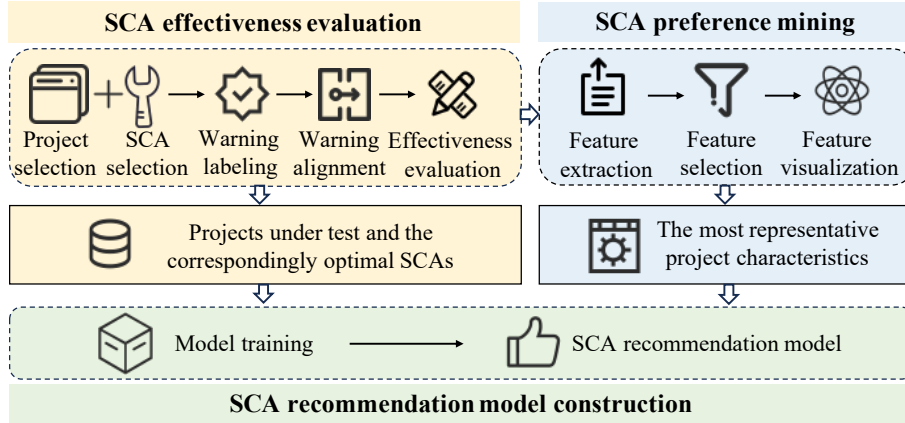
SCA effectiveness evaluation

Project selection

SCA selection

Warning labeling

Warning alignment

Effectiveness evaluation

SCA preference mining

Feature extraction

Feature selection

Feature visualization

Projects under test and the correspondingly optimal SCAs

The most representative project characteristics

Model training

SCA recommendation model

SCA recommendation model construction